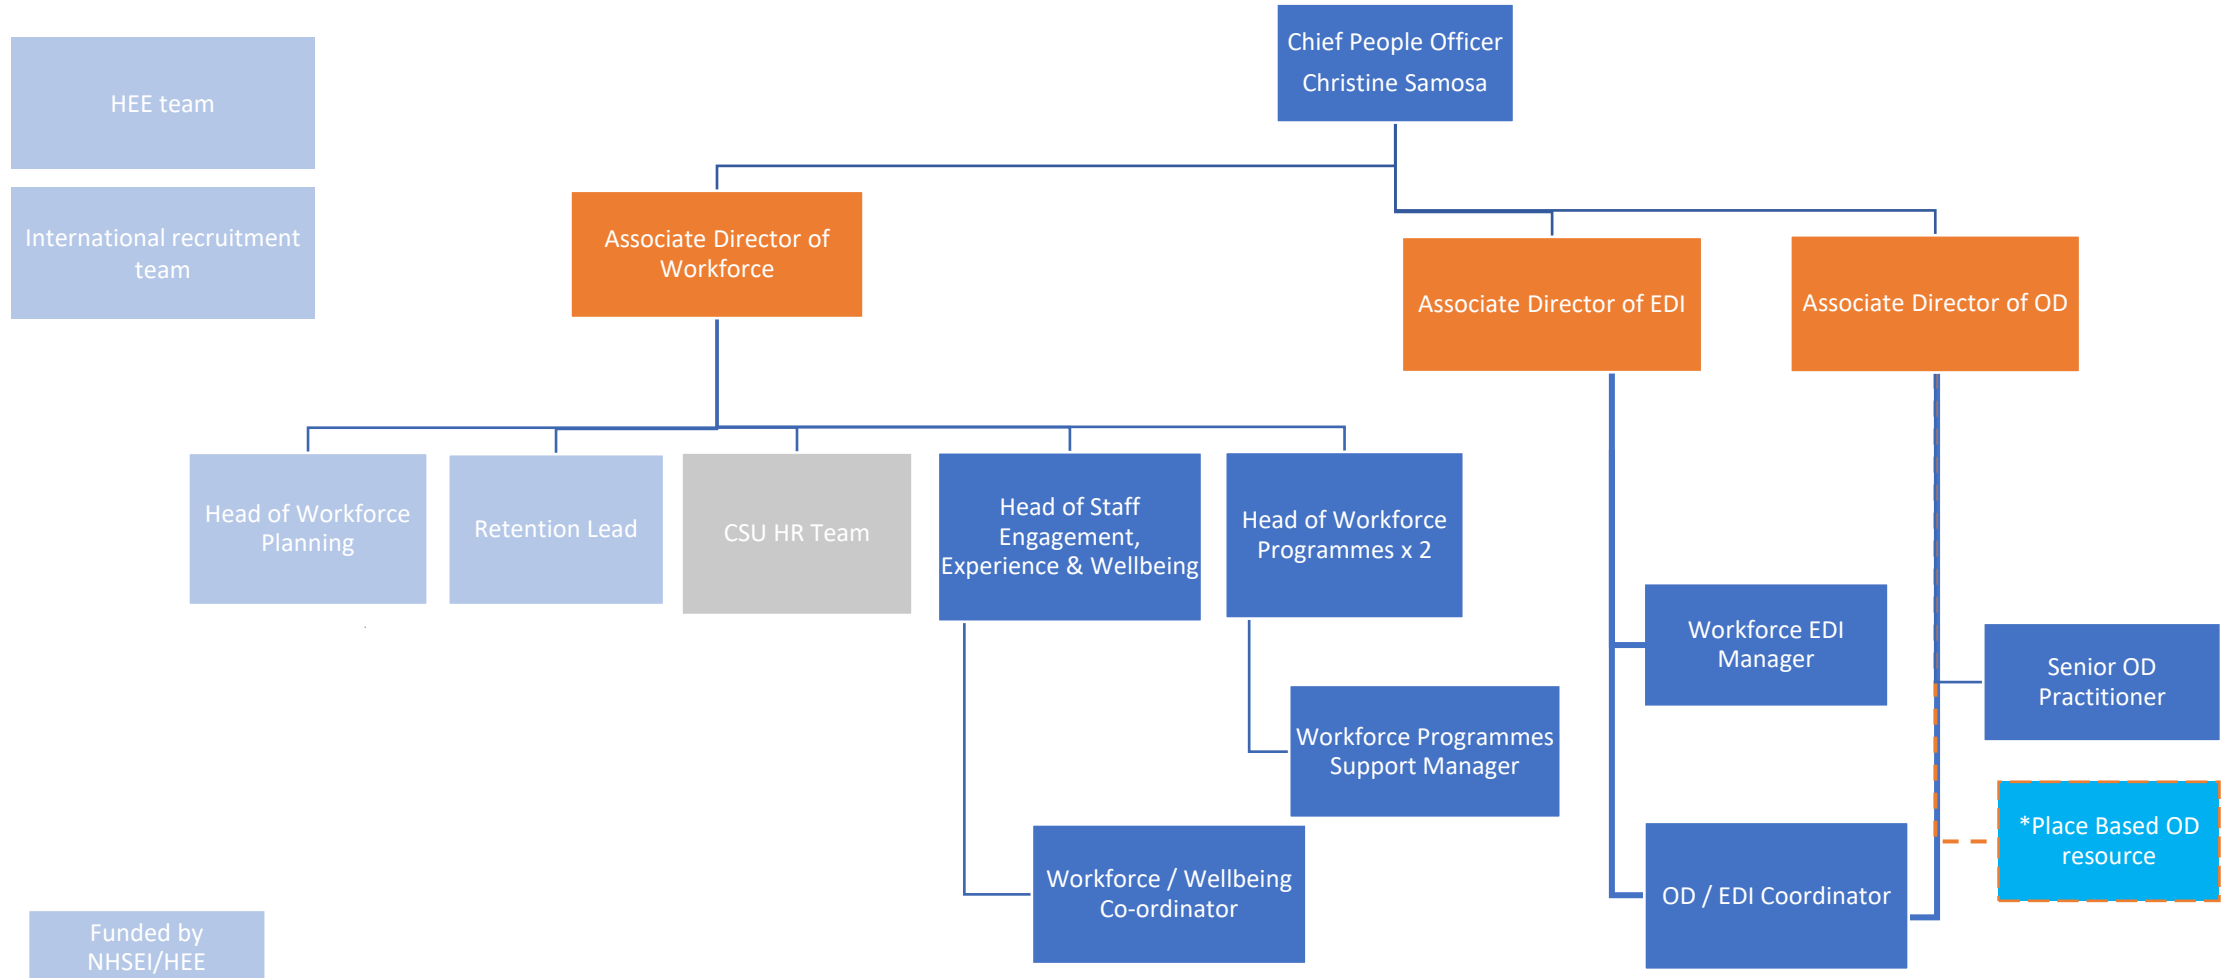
HEE team

International recruitment team

Chief People Officer
Christine Samosa

Associate Director of Workforce

Associate Director of EDI

Associate Director of OD

Head of Workforce Planning

Retention Lead

CSU HR Team

Head of Staff Engagement, Experience & Wellbeing

Head of Workforce Programmes x 2

Workforce EDI Manager

Senior OD Practitioner

Workforce Programmes Support Manager

*Place Based OD resource

Workforce / Wellbeing Co-ordinator

OD / EDI Coordinator

Funded by NHSEI/HEE